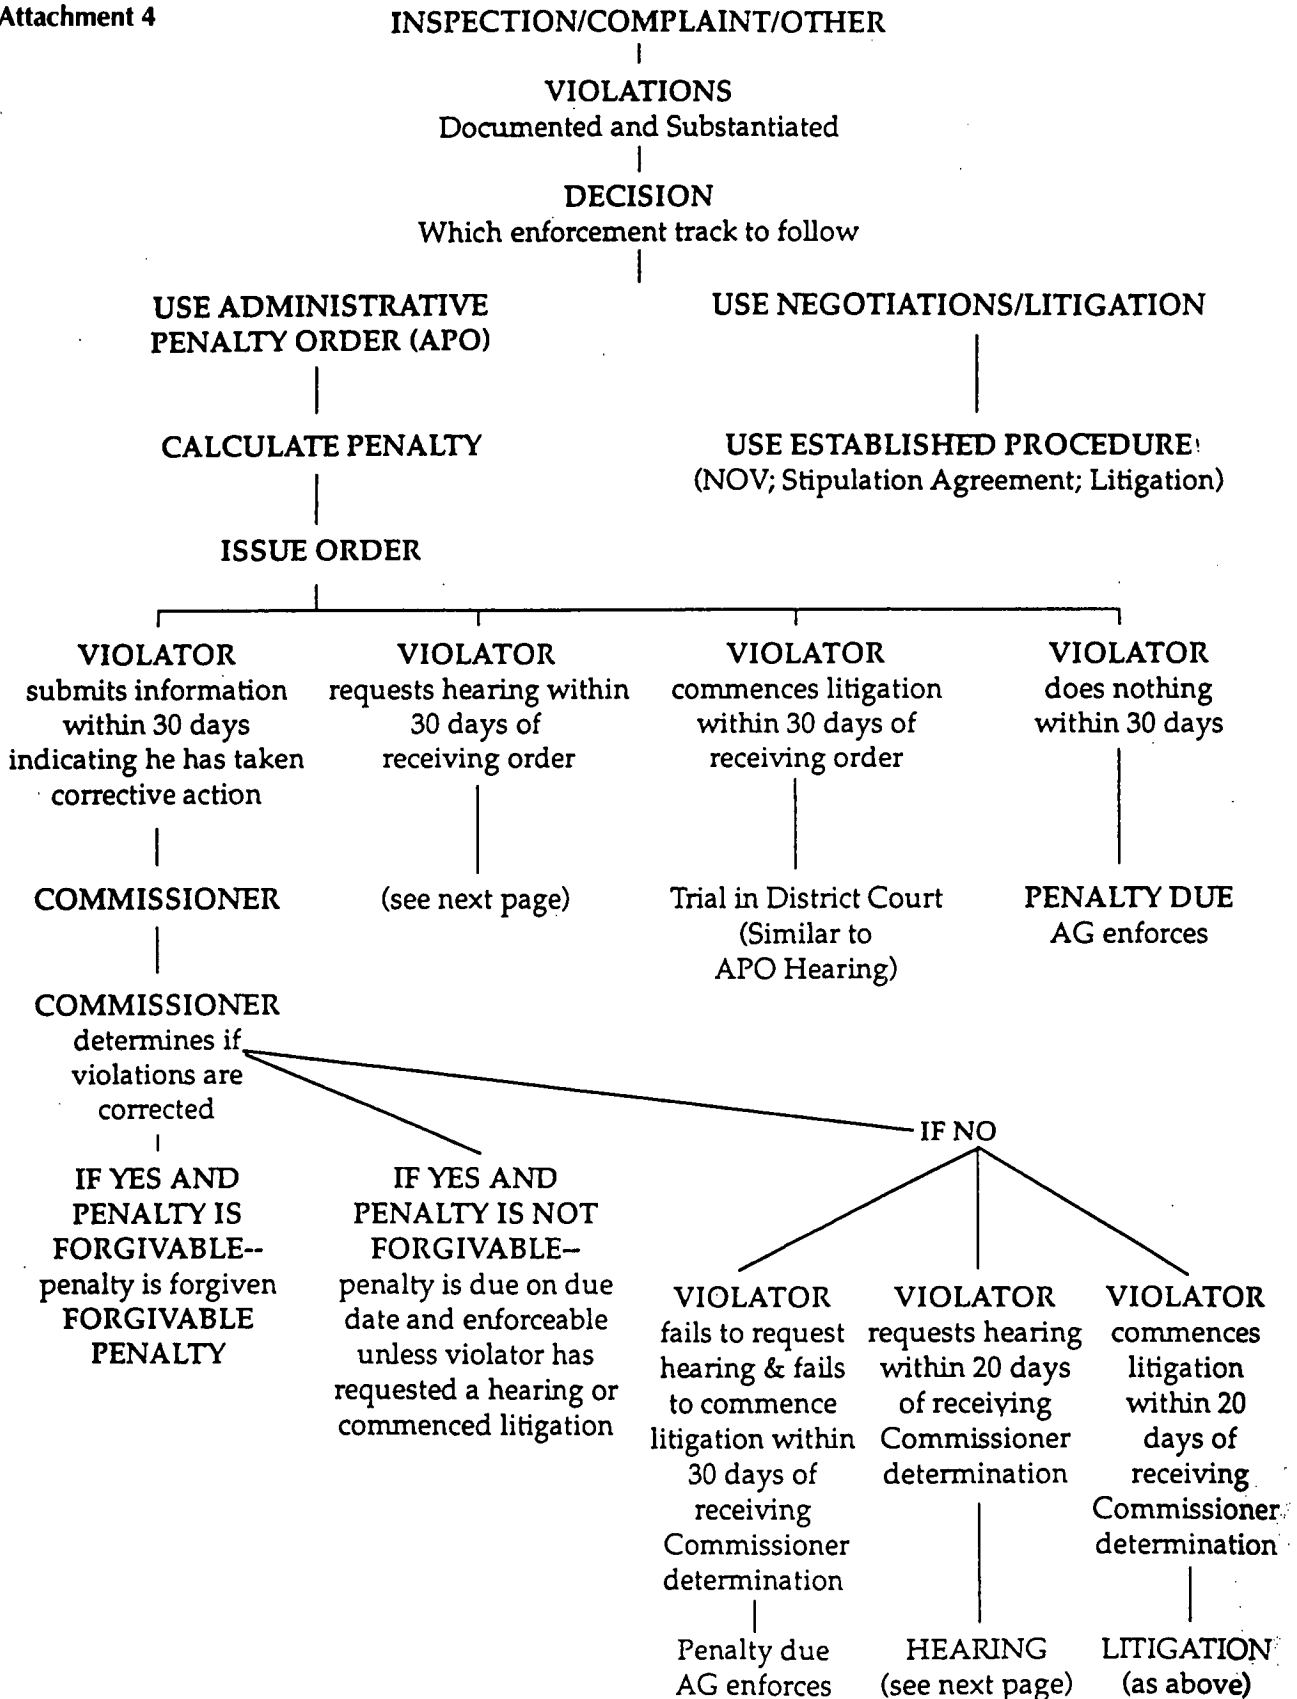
Attachment 4

INSPECTION/COMPLAINT/OTHER

VIOLATIONS
Documented and Substantiated

DECISION
Which enforcement track to follow

USE ADMINISTRATIVE PENALTY ORDER (APO)

USE NEGOTIATIONS/LITIGATION

CALCULATE PENALTY

USE ESTABLISHED PROCEDURE
(NOV; Stipulation Agreement; Litigation)

ISSUE ORDER

VIOLATOR
submits information within 30 days indicating he has taken corrective action

VIOLATOR
requests hearing within 30 days of receiving order

VIOLATOR
commences litigation within 30 days of receiving order

VIOLATOR
does nothing within 30 days

COMMISSIONER

(see next page)

Trial in District Court (Similar to APO Hearing)

PENALTY DUE
AG enforces

COMMISSIONER
determines if violations are corrected

IF NO

IF YES AND PENALTY IS FORGIVABLE--
penalty is forgiven
FORGIVABLE PENALTY

IF YES AND PENALTY IS NOT FORGIVABLE--
penalty is due on due date and enforceable unless violator has requested a hearing or commenced litigation

VIOLATOR
fails to request hearing & fails to commence litigation within 30 days of receiving Commissioner determination

VIOLATOR
requests hearing within 20 days of receiving Commissioner determination

VIOLATOR
commences litigation within 20 days of receiving Commissioner determination

Penalty due
AG enforces

HEARING
(see next page)

LITIGATION
(as above)